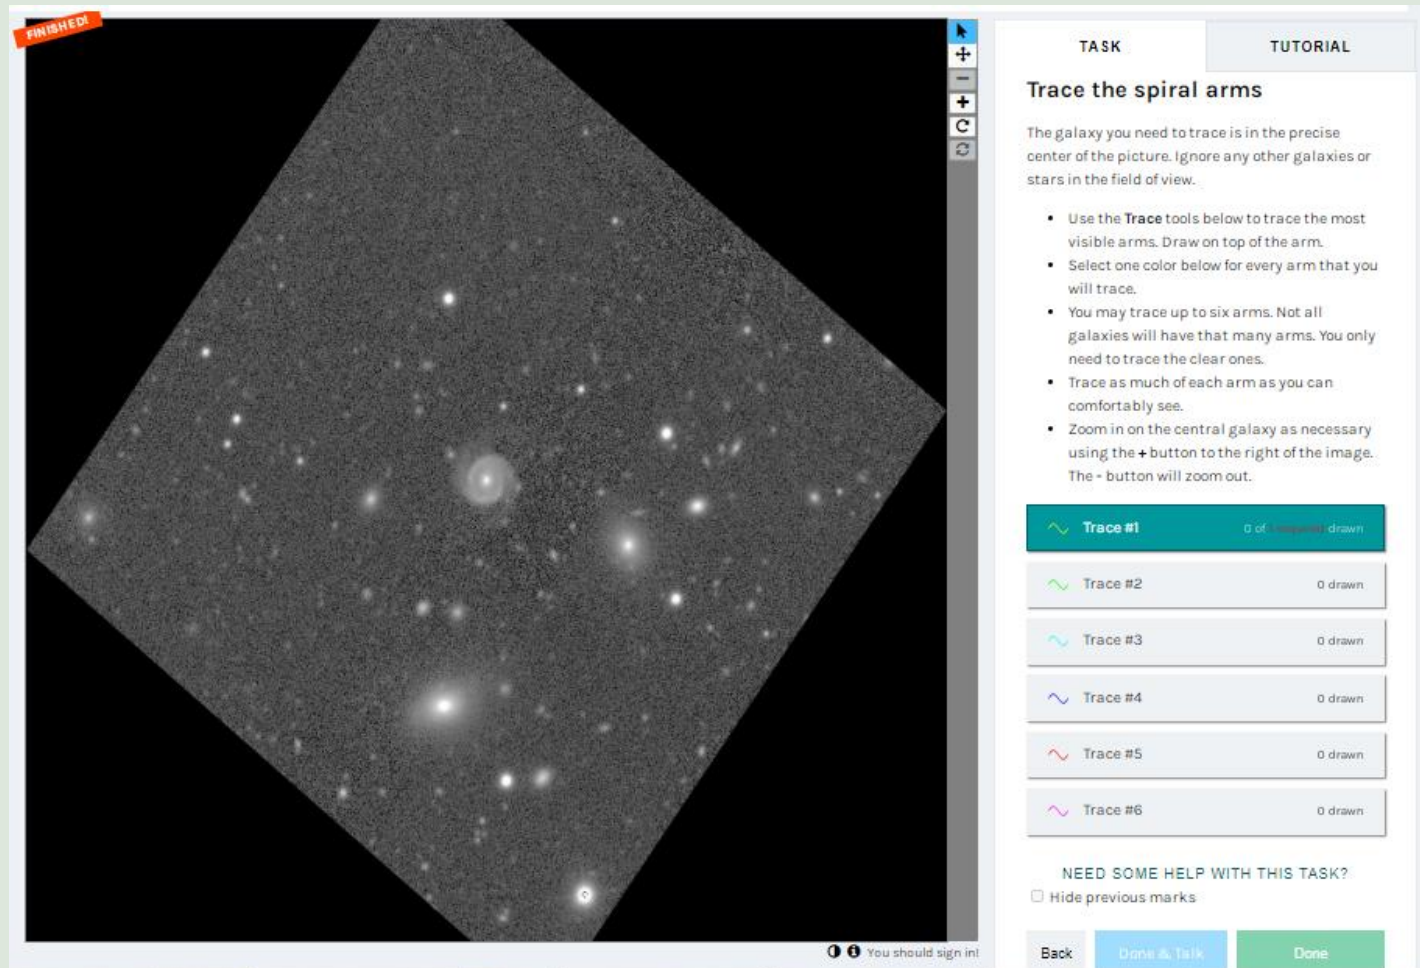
FINISHED!

TASK

TUTORIAL

Trace the spiral arms

The galaxy you need to trace is in the precise center of the picture. Ignore any other galaxies or stars in the field of view.

- Use the **Trace** tools below to trace the most visible arms. Draw on top of the arm.
- Select one color below for every arm that you will trace.
- You may trace up to six arms. Not all galaxies will have that many arms. You only need to trace the clear ones.
- Trace as much of each arm as you can comfortably see.
- Zoom in on the central galaxy as necessary using the + button to the right of the image. The - button will zoom out.

Trace #1 0 of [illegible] drawn

Trace #2 0 drawn

Trace #3 0 drawn

Trace #4 0 drawn

Trace #5 0 drawn

Trace #6 0 drawn

NEED SOME HELP WITH THIS TASK?

Hide previous marks

You should sign in!

Back

Done & Talk

Done